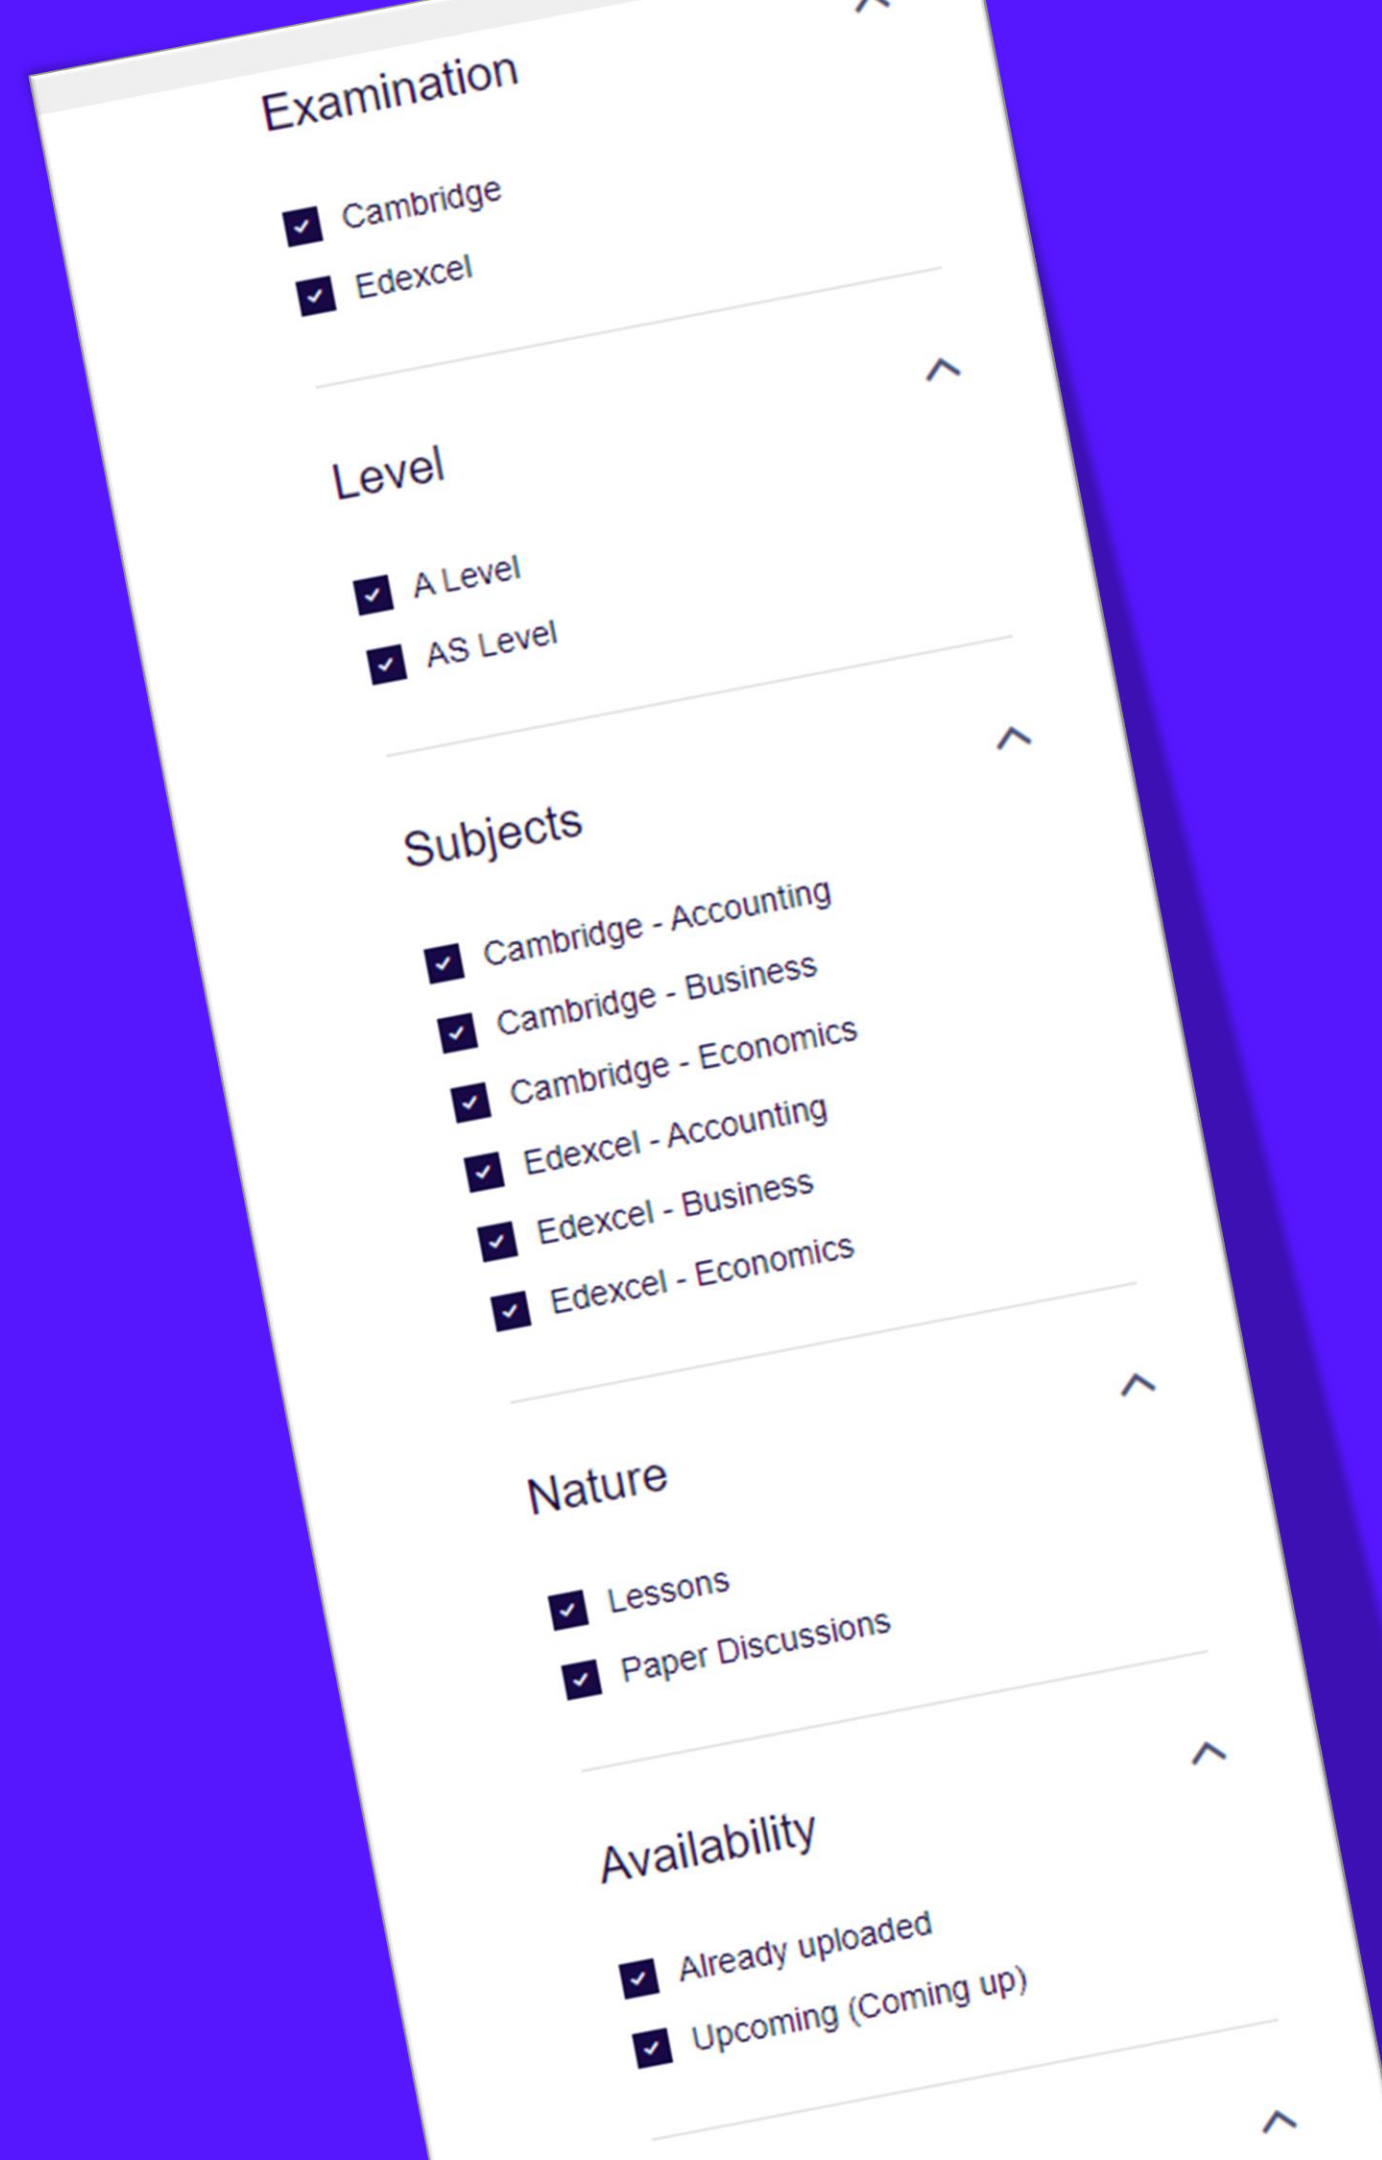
Examination

Cambridge
Edexcel

Level

A Level
AS Level

Subjects

Cambridge - Accounting
Cambridge - Business
Cambridge - Economics
Edexcel - Accounting
Edexcel - Business
Edexcel - Economics

Nature

Lessons
Paper Discussions

Availability

Already uploaded
Upcoming (Coming up)